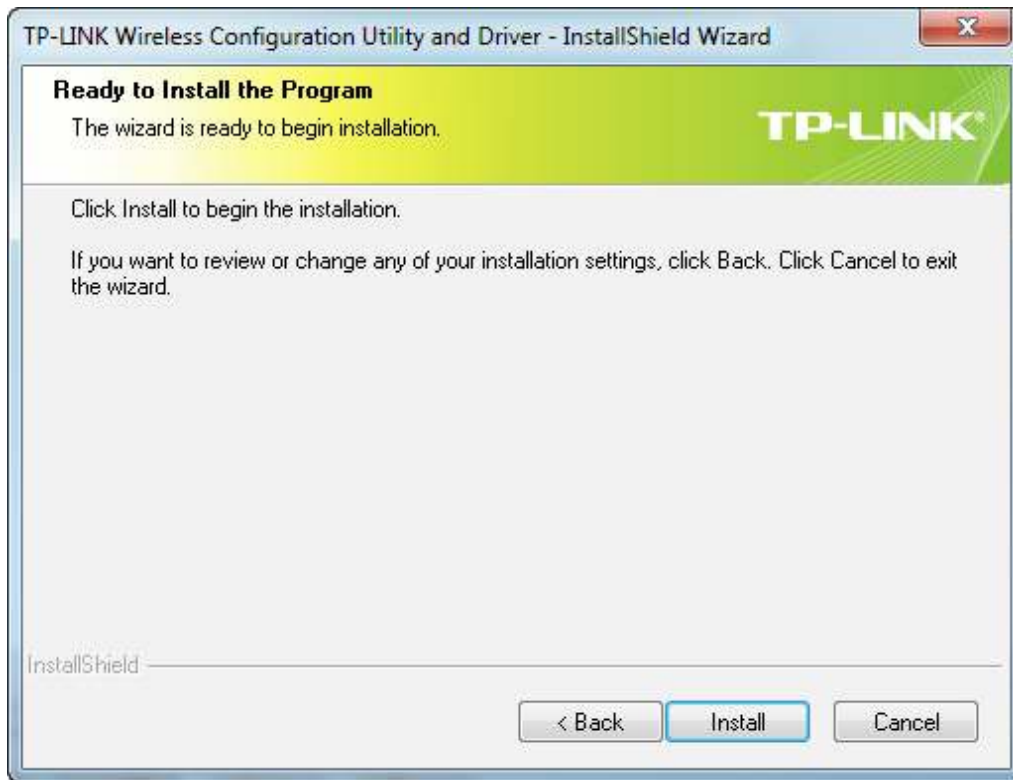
TP-LINK Wireless Configuration Utility and Driver - InstallShield Wizard

Ready to Install the Program
The wizard is ready to begin installation.

TP-LINK

Click Install to begin the installation.

If you want to review or change any of your installation settings, click Back. Click Cancel to exit the wizard.

InstallShield

< Back | Install | Cancel